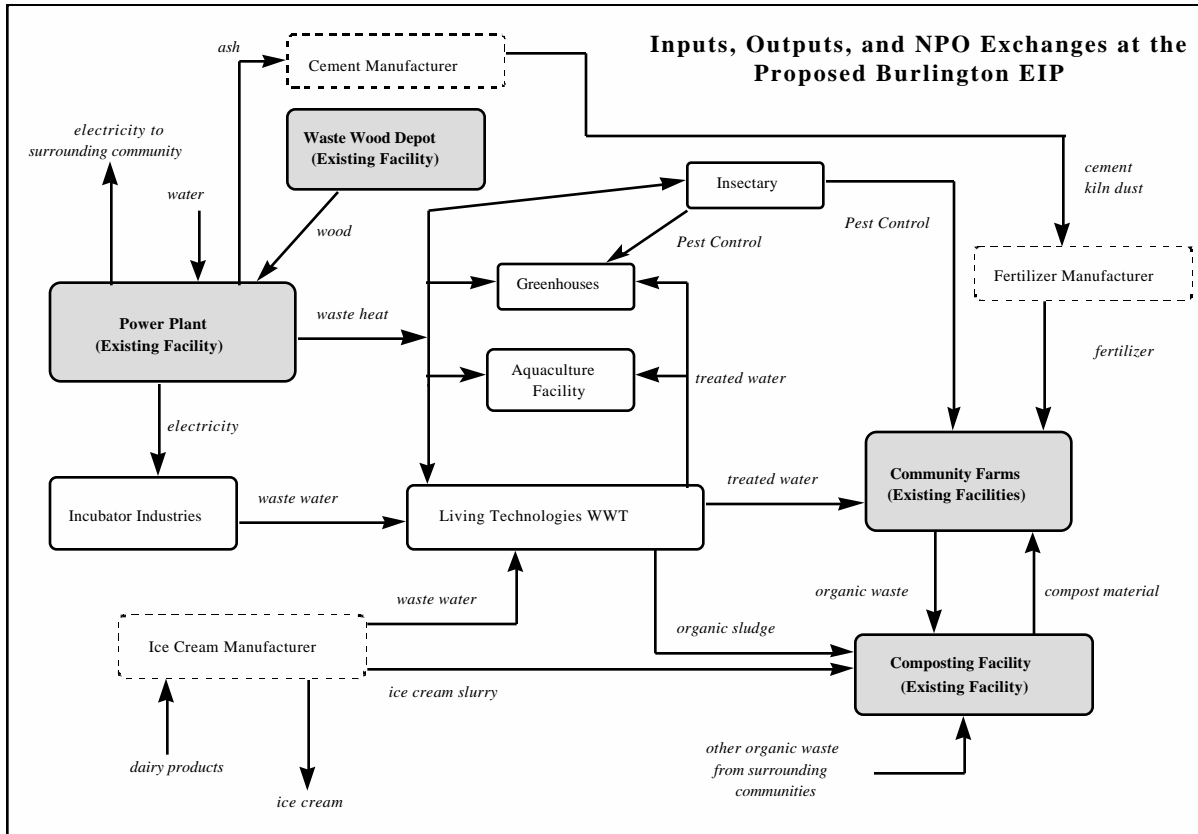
Inputs, Outputs, and NPO Exchanges at the Proposed Burlington EIP

ash

Cement Manufacturer

electricity to surrounding community

Waste Wood Depot (Existing Facility)

cement kiln dust

water

Insectary

wood

Pest Control

Pest Control

Fertilizer Manufacturer

Greenhouses

Power Plant (Existing Facility)

waste heat

fertilizer

Aquaculture Facility

treated water

electricity

Community Farms (Existing Facilities)

treated water

waste water

Incubator Industries

Living Technologies WWT

organic waste

compost material

waste water

organic sludge

Ice Cream Manufacturer

Composting Facility (Existing Facility)

ice cream slurry

other organic waste from surrounding communities

dairy products

ice cream